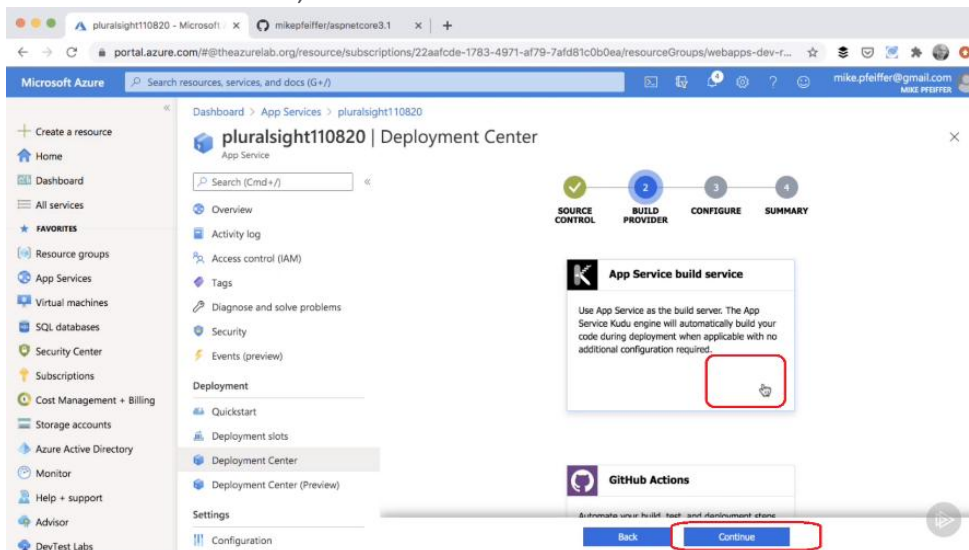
pluralsight110820 - Microsoft ×
mikepfeiffer/aspnetcore3.1 ×
+

portal.azure.com/#@theazurelab.org/resource/subscriptions/22aafcde-1783-4971-af79-7afd81c0b0ea/resourceGroups/webapps-dev-r...

Microsoft Azure
Search resources, services, and docs (G+/)
4
mike.pfeiffer@gmail.com
MIKE PFEIFFER

«
Create a resource
Home
Dashboard
All services
FAVORITES
Resource groups
App Services
Virtual machines
SQL databases
Security Center
Subscriptions
Cost Management + Billing
Storage accounts
Azure Active Directory
Monitor
Help + support
Advisor
DevTest Labs

Dashboard > App Services > pluralsight110820

pluralsight110820 | Deployment Center
App Service

Search (Cmd+/)
«
Overview
Activity log
Access control (IAM)
Tags
Diagnose and solve problems
Security
Events (preview)
Deployment
Quickstart
Deployment slots
Deployment Center
Deployment Center (Preview)
Settings
Configuration

×

2
3
4
SOURCE CONTROL
BUILD PROVIDER
CONFIGURE
SUMMARY

App Service build service

Use App Service as the build server. The App Service Kudu engine will automatically build your code during deployment when applicable with no additional configuration required.

GitHub Actions

Automate your build, test, and deployment steps

Back
Continue